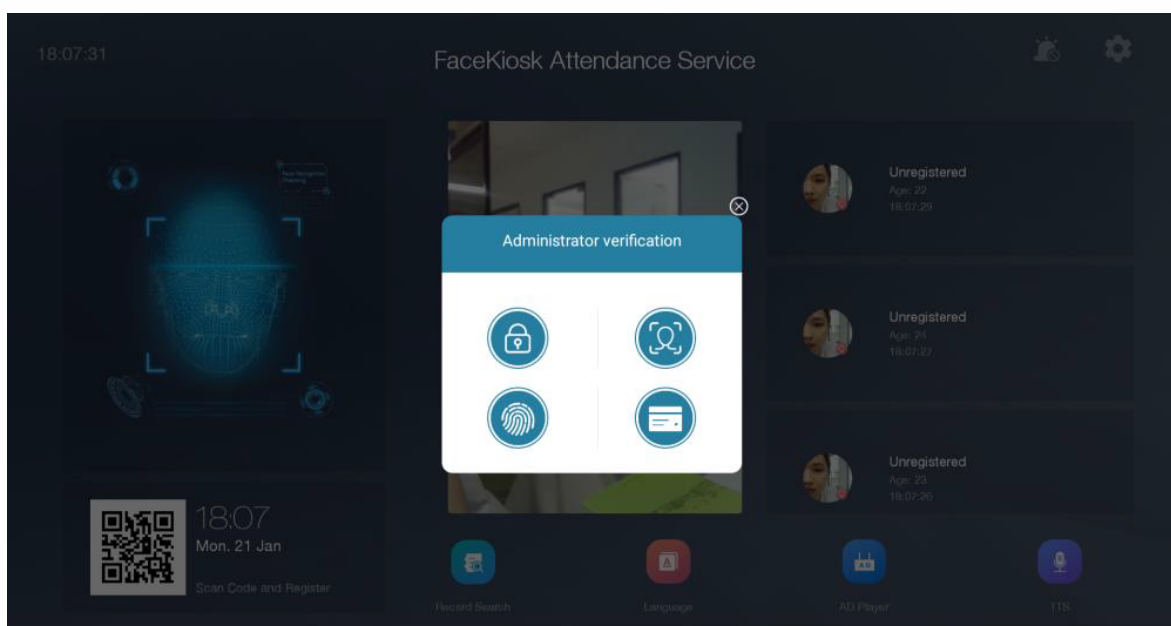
18:07:31

FaceKiosk Attendance Service

Face Recognition Checking

Administrator verification

Unregistered
Age: 22
18:07:29

Unregistered
Age: 24
18:07:27

Unregistered
Age: 23
18:07:26

18:07
Mon. 21 Jan
Scan Code and Register

Record Search

Language

AD Player

TTS